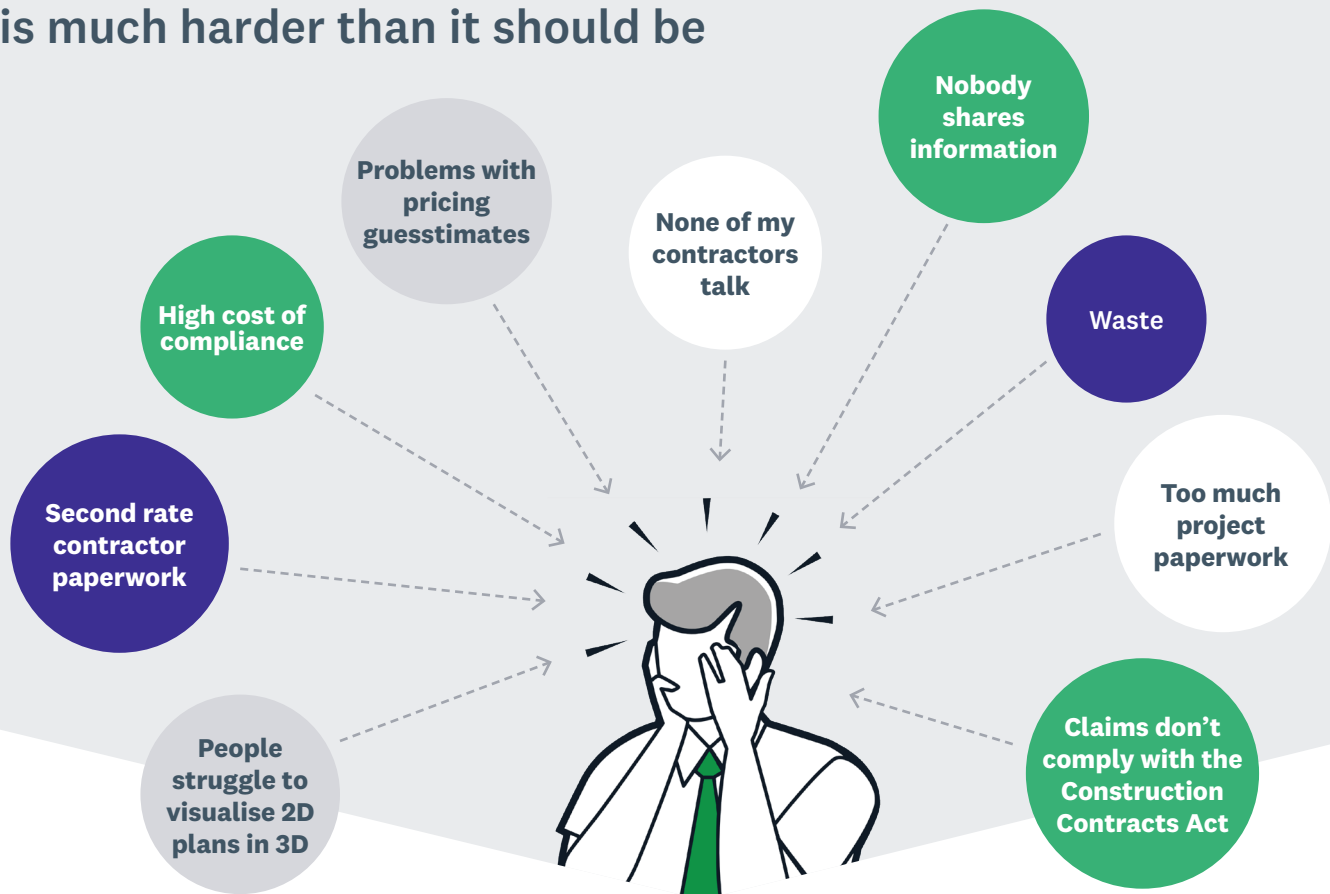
is much harder than it should be

Problems with pricing guesstimates

None of my contractors talk

Nobody shares information

High cost of compliance

Waste

Second rate contractor paperwork

Too much project paperwork

People struggle to visualise 2D plans in 3D

Claims don’t comply with the Construction Contracts Act